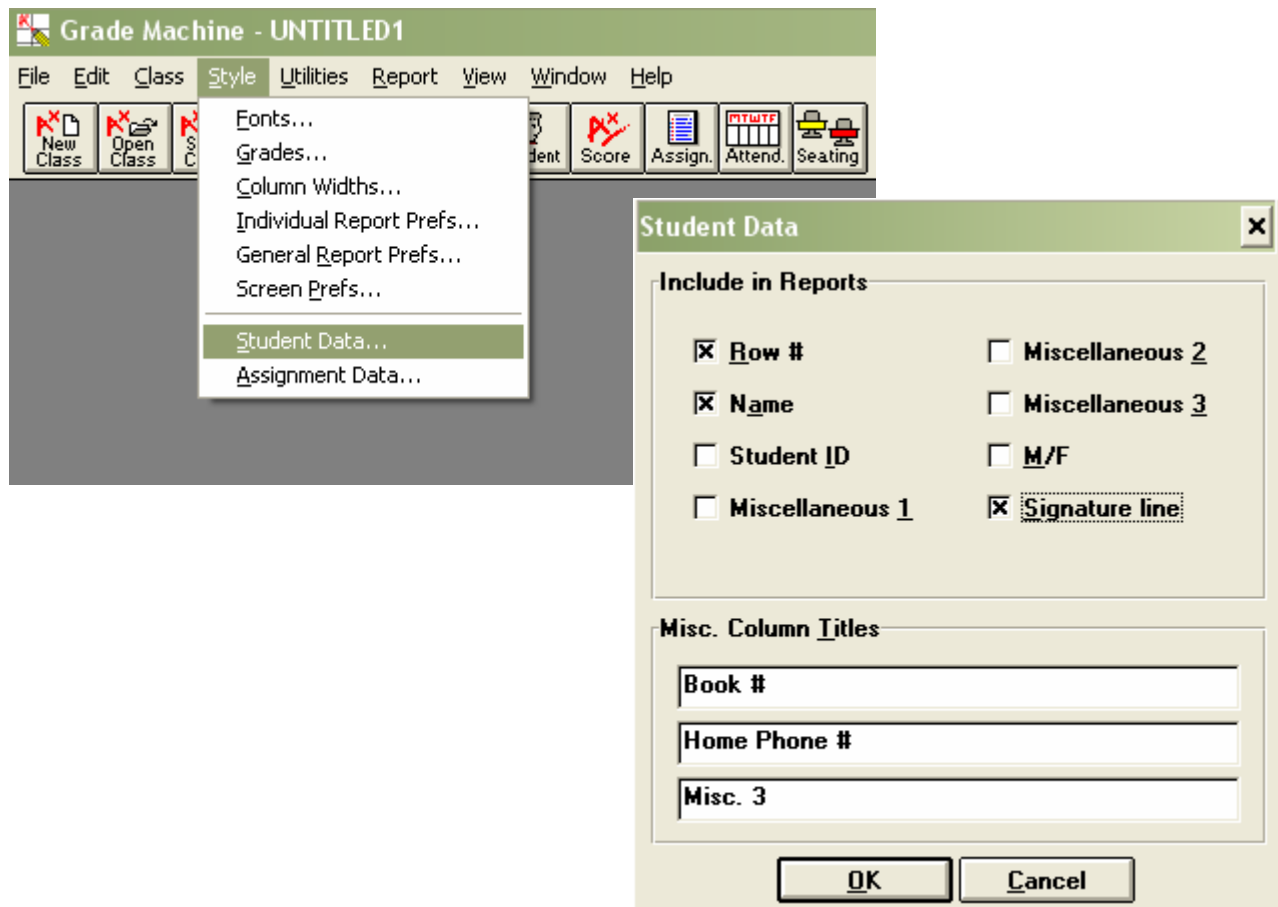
Grade Machine - UNTITLED1

File Edit Class Style Utilities Report View Window Help

New Class
Open Class
S C
dent
Score
Assign.
MTWTF
Attend.
Seating

Fonts...
Grades...
Column Widths...
Individual Report Prefs...
General Report Prefs...
Screen Prefs...
Student Data...
Assignment Data...

Student Data

Include in Reports

Row #
Name
Student ID
Miscellaneous 1
Miscellaneous 2
Miscellaneous 3
M/F
Signature line

Misc. Column Titles

Book #
Home Phone #
Misc. 3

OK
Cancel